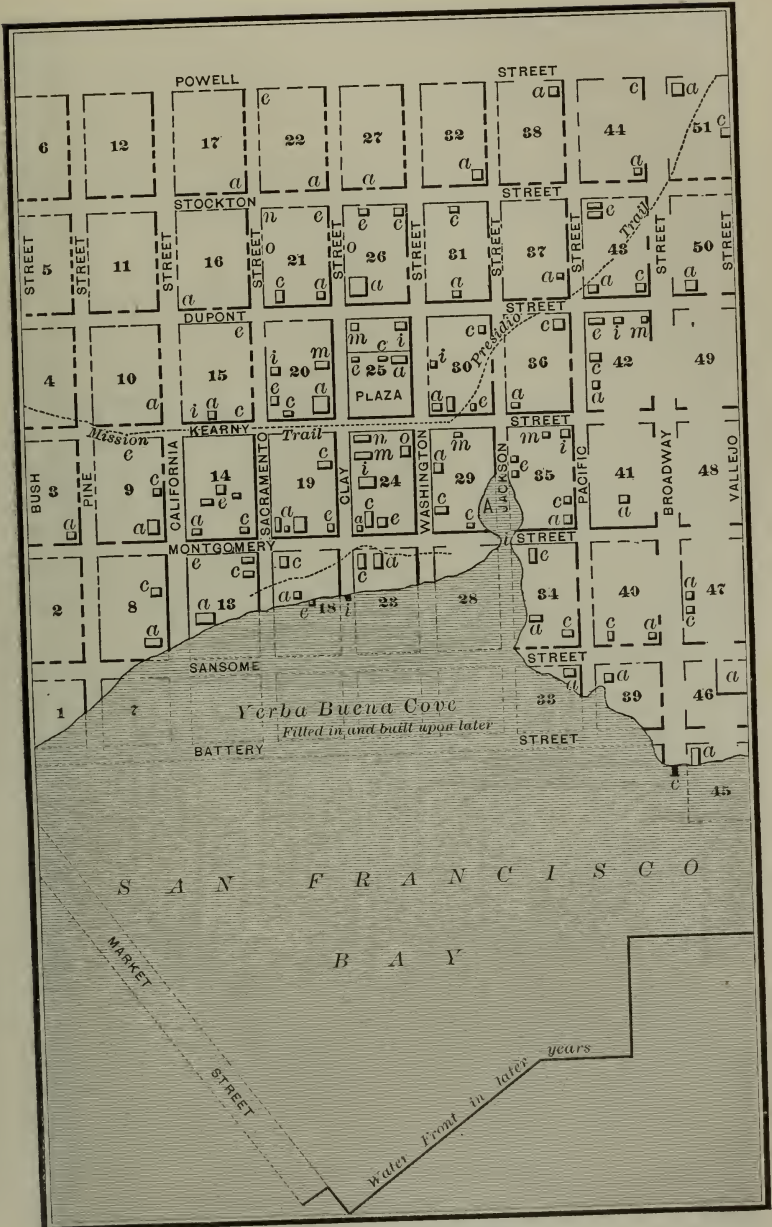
POWELL STREET

6 12 17 22 27 32 38 44 51

STOCKTON STREET

5 11 16 21 26 31 37 43 50

STREET STREET STREET STREET STREET STREET STREET

DUPONT STREET

4 10 15 20 25 30 36 42 49

PLAZA

Presidio Trail

Mission Trail

KEARNY STREET

BUSH PINE CALIFORNIA SACRAMENTO CLAY WASHINGTON JACKSON PACIFIC BROADWAY VALLEJO

3 9 14 19 24 29 35 41 48

A

MONTGOMERY STREET

2 8 13 18 23 28 34 40 47

SANSOME STREET

1 7 33 39 46

Yerba Buena Cove
Filled in and built upon later

BATTERY STREET

45

SAN FRANCISCO

BAY

MARKET STREET

Water Front in later years

a c e i m n o